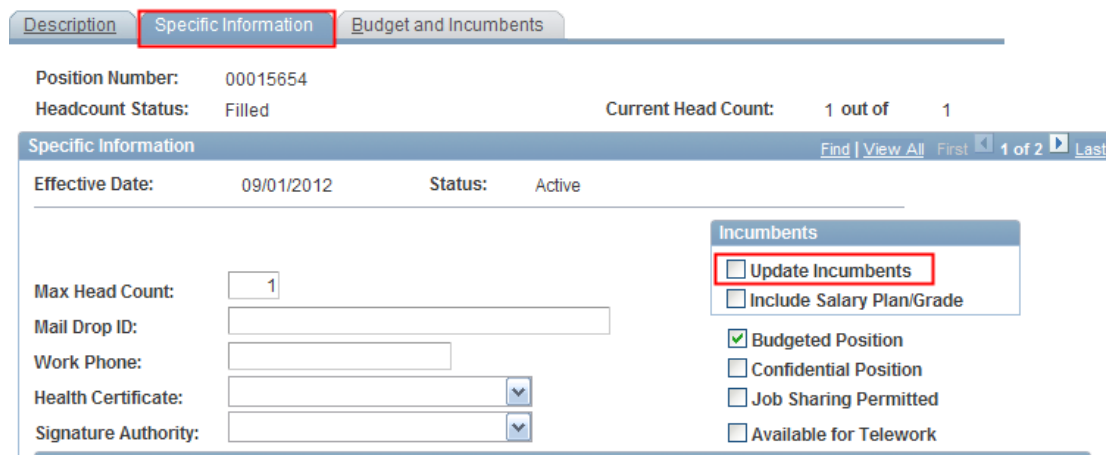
Description | Specific Information | Budget and Incumbents

Position Number: 00015654
Headcount Status: Filled
Current Head Count: 1 out of 1

Specific Information
Find | View All First 1 of 2 Last

Effective Date: 09/01/2012
Status: Active

Incumbents
Update Incumbents
Include Salary Plan/Grade

Max Head Count: 1
Mail Drop ID:
Work Phone:
Health Certificate:
Signature Authority:

Budgeted Position
Confidential Position
Job Sharing Permitted
Available for Telework